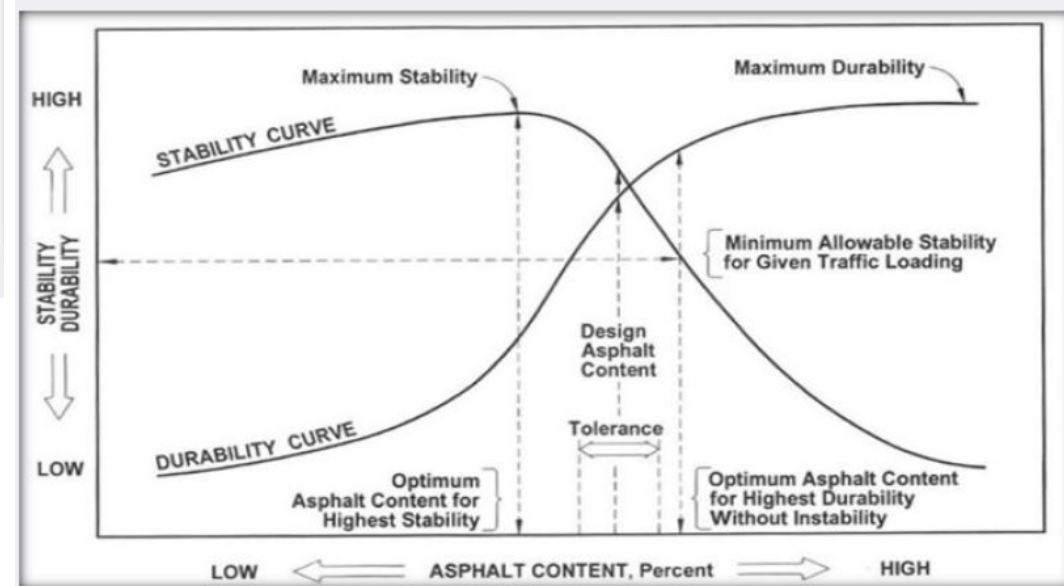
Maximum Stability

Maximum Durability

HIGH

STABILITY CURVE

STABILITY DURABILITY

Minimum Allowable Stability for Given Traffic Loading

Design Asphalt Content

Tolerance

DURABILITY CURVE

LOW

Optimum Asphalt Content for Highest Stability

Optimum Asphalt Content for Highest Durability Without Instability

LOW

ASPHALT CONTENT, Percent

HIGH